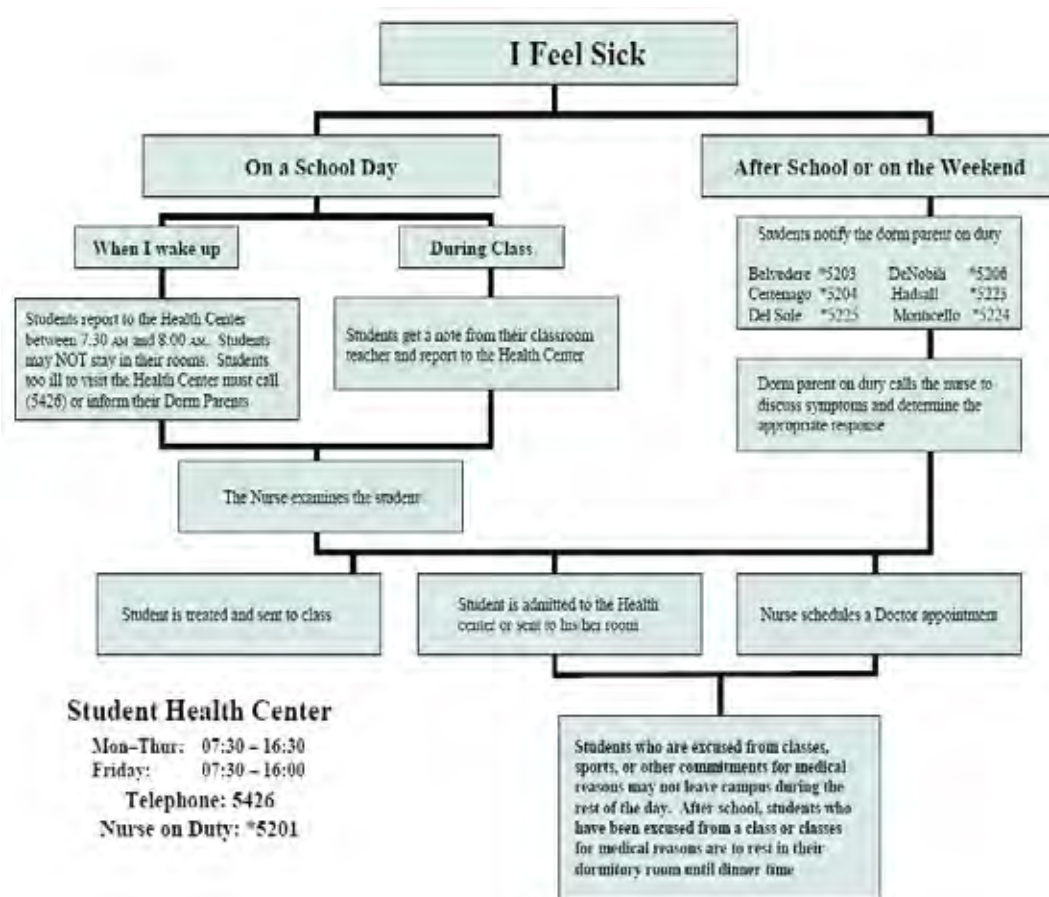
I Feel Sick

On a School Day

After School or on the Weekend

When I wake up

During Class

Students report to the Health Center between 7.30 AM and 8.00 AM. Students may NOT stay in their rooms. Students too ill to visit the Health Center must call (5426) or inform their Dorm Parents

Students get a note from their classroom teacher and report to the Health Center

Students notify the dorm parent on duty

| | | | |
|---|---|---|---|
| Belvedere | *5203 | DeNobili | *5208 |
| Centenago | *5204 | Hadsall | *5223 |
| Del Sole | *5225 | Monticello | *5224 |

Dorm parent on duty calls the nurse to discuss symptoms and determine the appropriate response

The Nurse examines the student

Student is treated and sent to class

Student is admitted to the Health center or sent to his/her room

Nurse schedules a Doctor appointment

Student Health Center
Mon–Thur: 07:30 – 16:30
Friday: 07:30 – 16:00
Telephone: 5426
Nurse on Duty: *5201

Students who are excused from classes, sports, or other commitments for medical reasons may not leave campus during the rest of the day. After school, students who have been excused from a class or classes for medical reasons are to rest in their dormitory room until dinner time